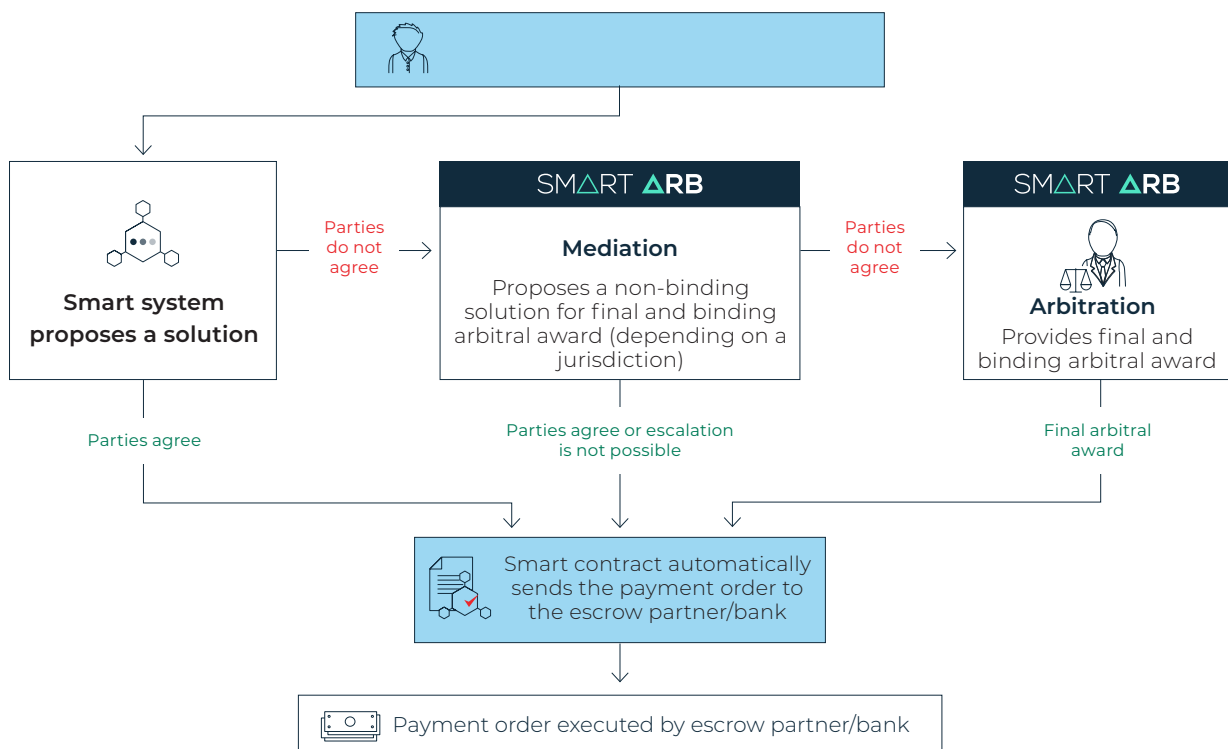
Smart system proposes a solution

Parties do not agree

SMART ARB

Mediation

Proposes a non-binding solution for final and binding arbitral award (depending on a jurisdiction)

Parties do not agree

SMART ARB

Arbitration

Provides final and binding arbitral award

Parties agree

Parties agree or escalation is not possible

Final arbitral award

Smart contract automatically sends the payment order to the escrow partner/bank

Payment order executed by escrow partner/bank